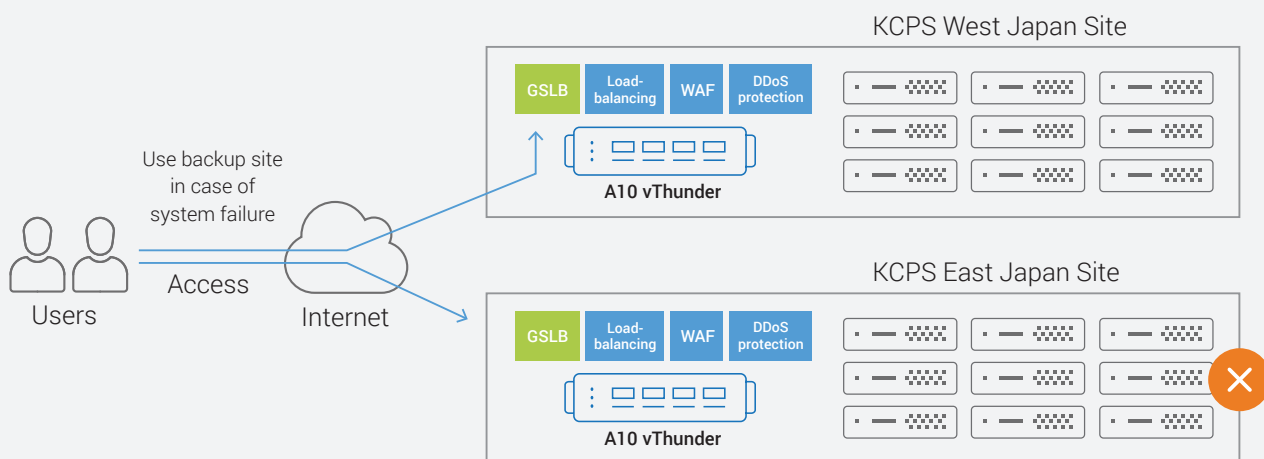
KCPS West Japan Site

GSLB

Load-balancing

WAF

DDoS protection

A10 vThunder

Use backup site in case of system failure

Users

Access

Internet

KCPS East Japan Site

GSLB

Load-balancing

WAF

DDoS protection

A10 vThunder